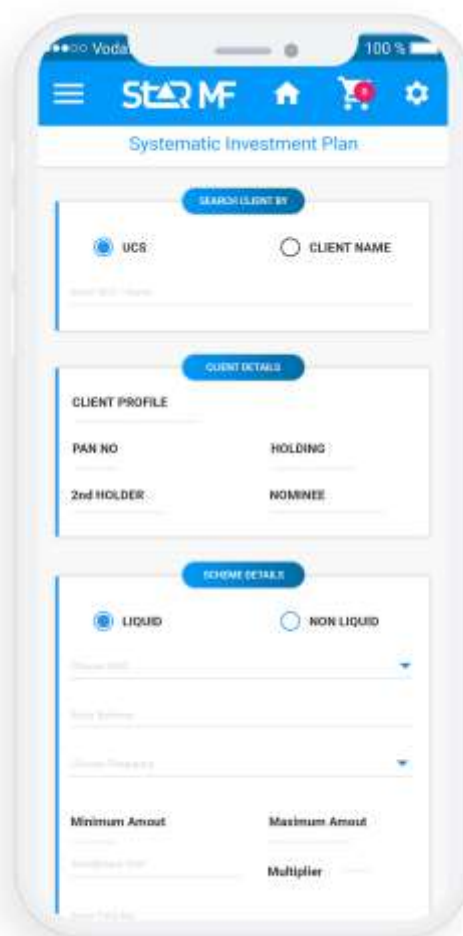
Voda 100 %

StAR MF

Systematic Investment Plan

SEARCH CLIENT BY

UCS

CLIENT NAME

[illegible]

CLIENT DETAILS

CLIENT PROFILE

PAN NO

HOLDING

2nd HOLDER

NOMINEE

SCHEME DETAILS

LIQUID

NON LIQUID

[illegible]

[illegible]

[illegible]

Minimum Amout

Maximum Amout

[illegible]

Multiplier

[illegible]